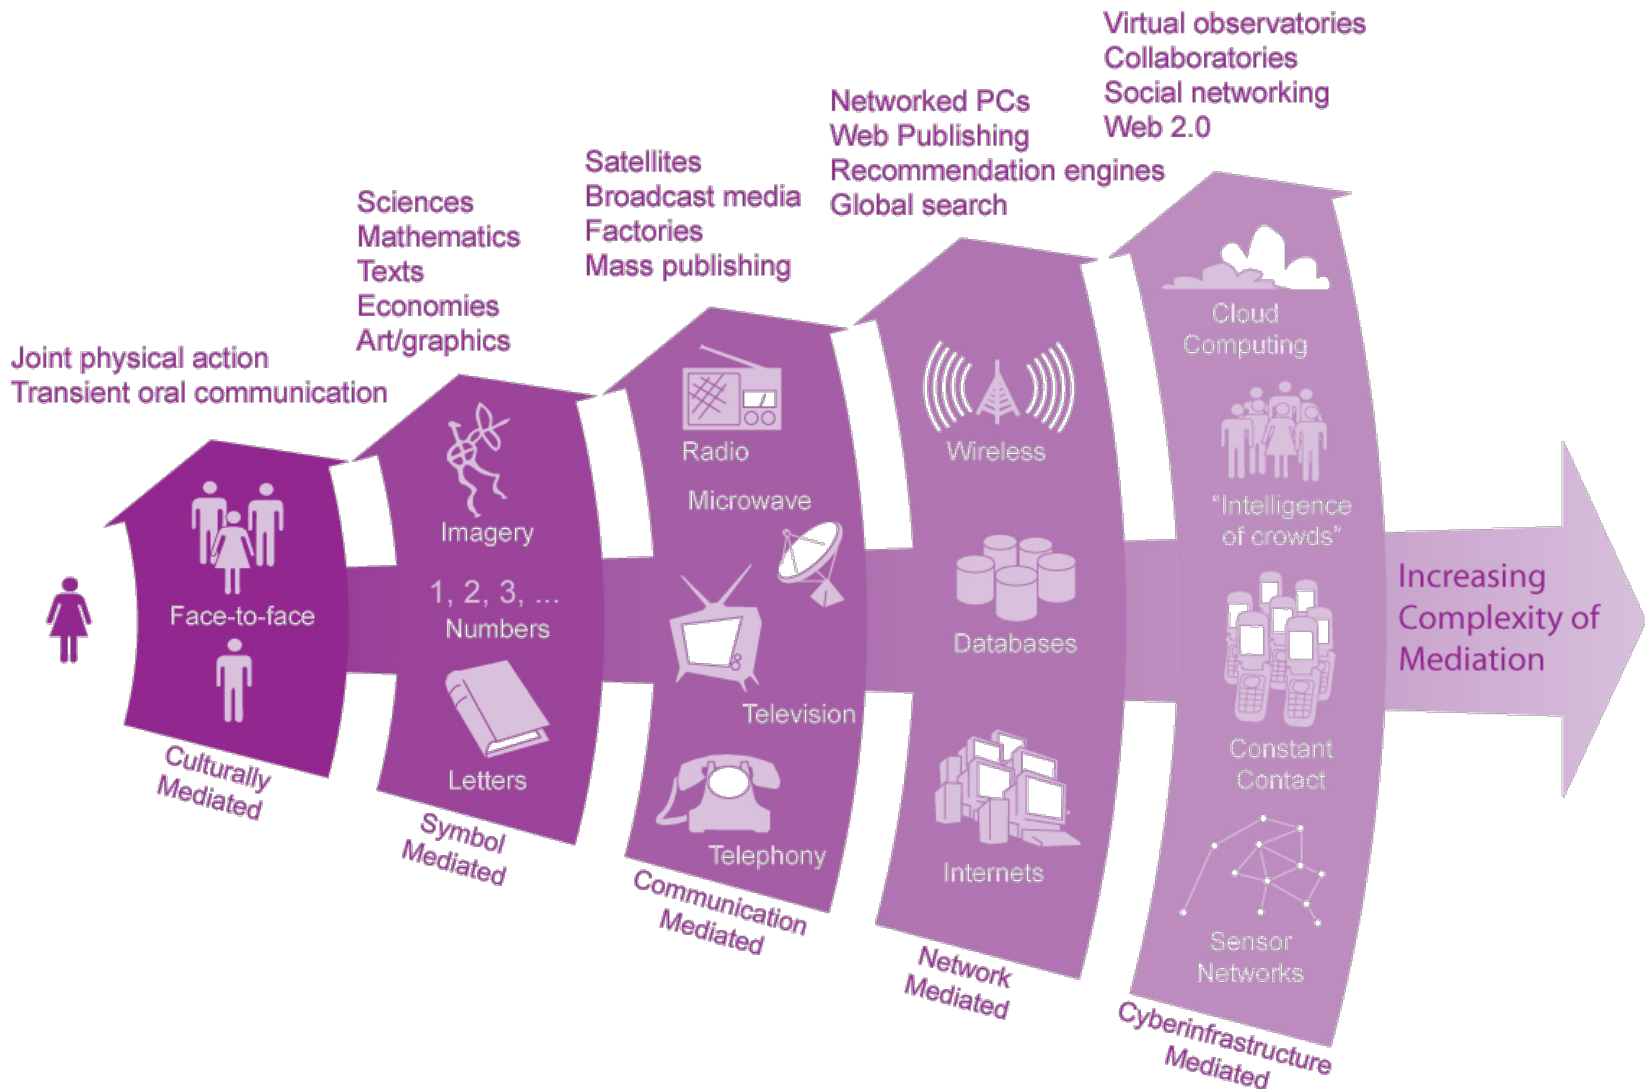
Joint physical action
Transient oral communication

Face-to-face

Culturally Mediated

Sciences
Mathematics
Texts
Economies
Art/graphics

Imagery

1, 2, 3, ...
Numbers

Letters

Symbol Mediated

Satellites
Broadcast media
Factories
Mass publishing

Radio

Microwave

Television

Telephony

Communication Mediated

Networked PCs
Web Publishing
Recommendation engines
Global search

Wireless

Databases

Internets

Network Mediated

Virtual observatories
Collaboratories
Social networking
Web 2.0

Cloud Computing

"Intelligence of crowds"

Constant Contact

Sensor Networks

Cyberinfrastructure Mediated

Increasing Complexity of Mediation